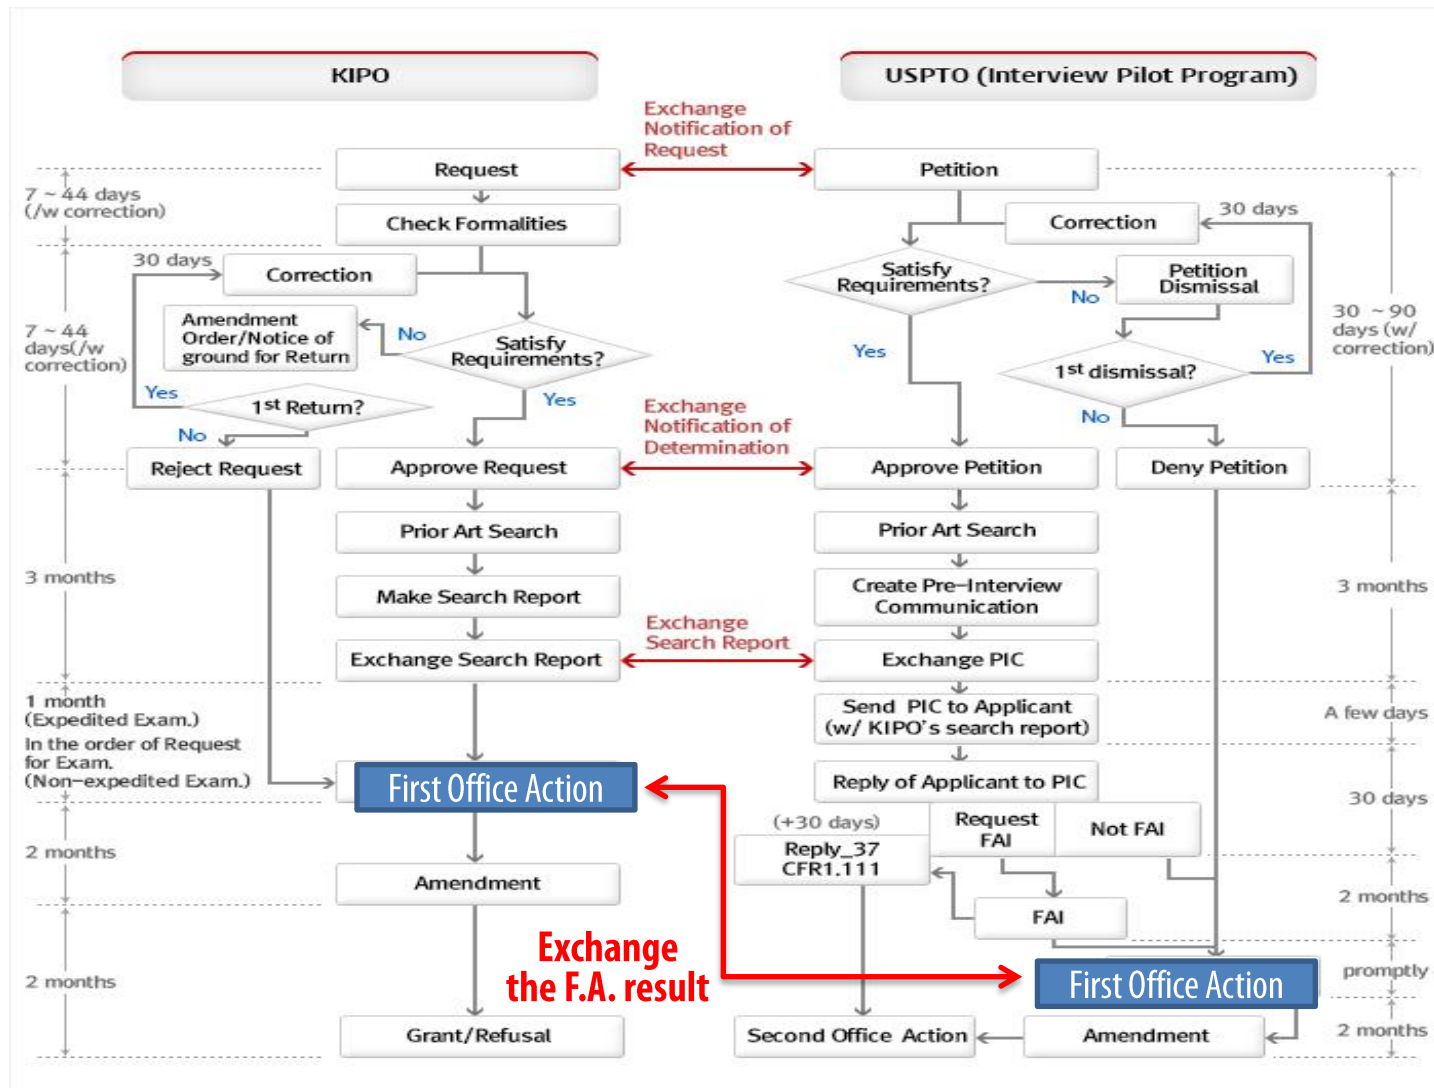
KIPO

USPTO (Interview Pilot Program)

Exchange Notification of Request

Request

Petition

7 ~ 44 days (/w correction)

Check Formalities

Correction

30 days

30 days

Correction

Satisfy Requirements?

Petition Dismissal

No

Amendment Order/Notice of ground for Return

No

Satisfy Requirements?

7 ~ 44 days(/w correction)

Yes

Yes

30 ~ 90 days (w/ correction)

1st dismissal?

Yes

1st Return?

Yes

Exchange Notification of Determination

No

No

Reject Request

Approve Request

Approve Petition

Deny Petition

Prior Art Search

Prior Art Search

3 months

Make Search Report

Create Pre-Interview Communication

3 months

Exchange Search Report

Exchange Search Report

Exchange PIC

1 month (Expedited Exam.)

Send PIC to Applicant (w/ KIPO's search report)

A few days

In the order of Request for Exam. (Non-expedited Exam.)

First Office Action

Reply of Applicant to PIC

30 days

(+30 days)

Request FAI

Not FAI

2 months

Reply_37 CFR1.111

Amendment

2 months

FAI

Exchange the F.A. result

2 months

First Office Action

promptly

Grant/Refusal

Second Office Action

Amendment

2 months